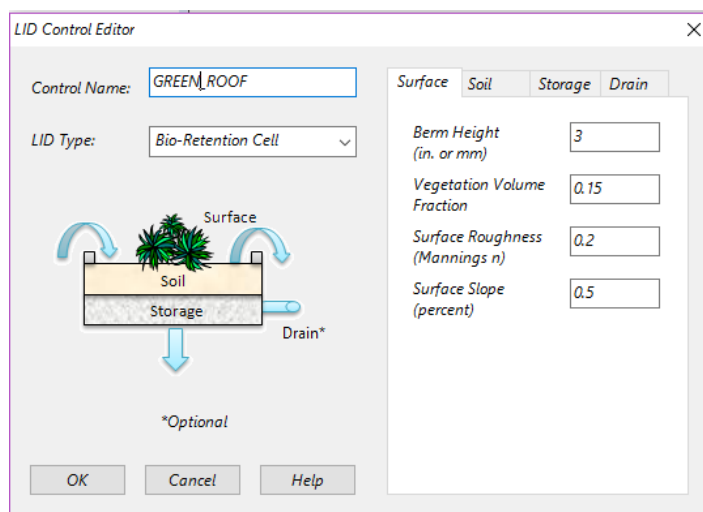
LID Control Editor

Control Name: GREEN_ROOF

LID Type: Bio-Retention Cell

Surface
Soil
Storage
Drain*

*Optional

OK Cancel Help

Surface Soil Storage Drain

Berm Height (in. or mm) 3

Vegetation Volume Fraction 0.15

Surface Roughness (Mannings n) 0.2

Surface Slope (percent) 0.5